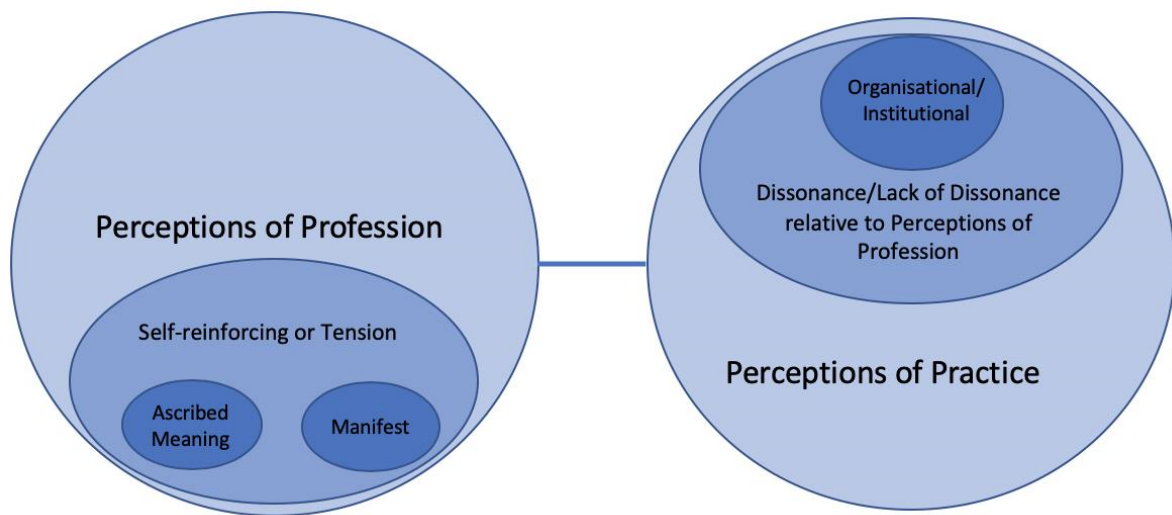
Perceptions of Profession

Self-reinforcing or Tension

Ascribed Meaning

Manifest

Organisational/ Institutional

Dissonance/Lack of Dissonance relative to Perceptions of Profession

Perceptions of Practice